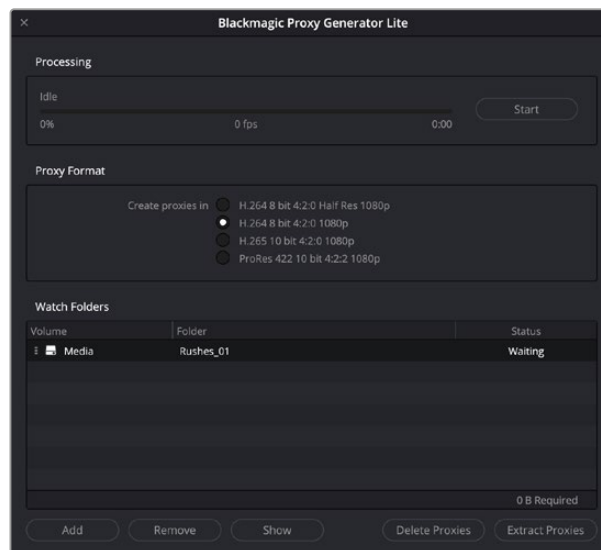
×

Blackmagic Proxy Generator Lite

Processing

Idle

0%

0 fps

0:00

Start

Proxy Format

Create proxies in

H.264 8 bit 4:2:0 Half Res 1080p

H.264 8 bit 4:2:0 1080p

H.265 10 bit 4:2:0 1080p

ProRes 422 10 bit 4:2:2 1080p

Watch Folders

| Volume | Folder | Status |
|---|---|---|
| Media | Rushes_01 | Waiting |

0 B Required

Add

Remove

Show

Delete Proxies

Extract Proxies